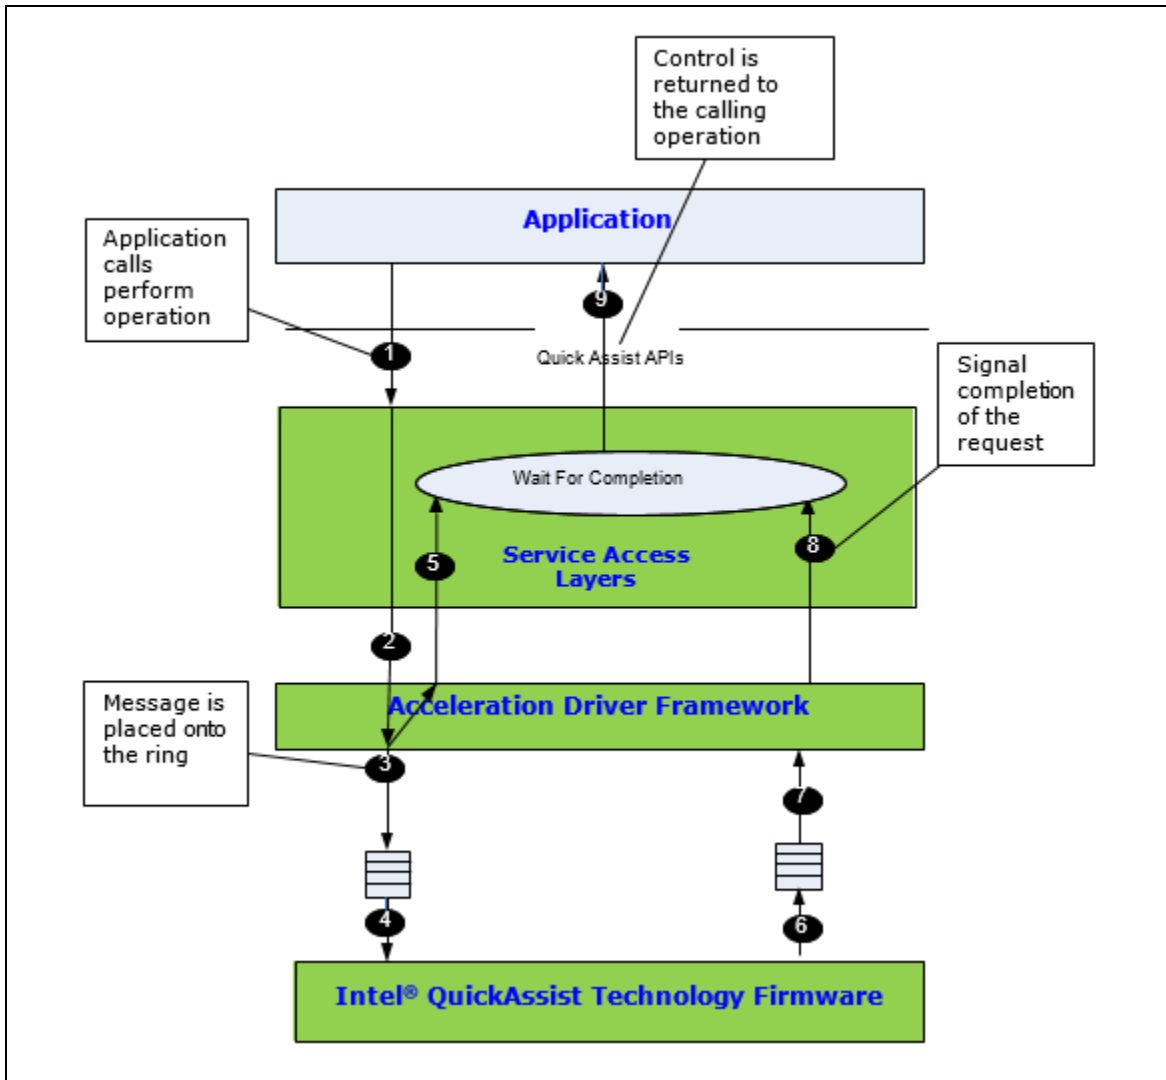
Control is returned to the calling operation

Application

Application calls perform operation

9

1

Quick Assist APIs

Signal completion of the request

Wait For Completion

5

8

Service Access Layers

2

Acceleration Driver Framework

Message is placed onto the ring

3

7

4

6

Intel® QuickAssist Technology Firmware